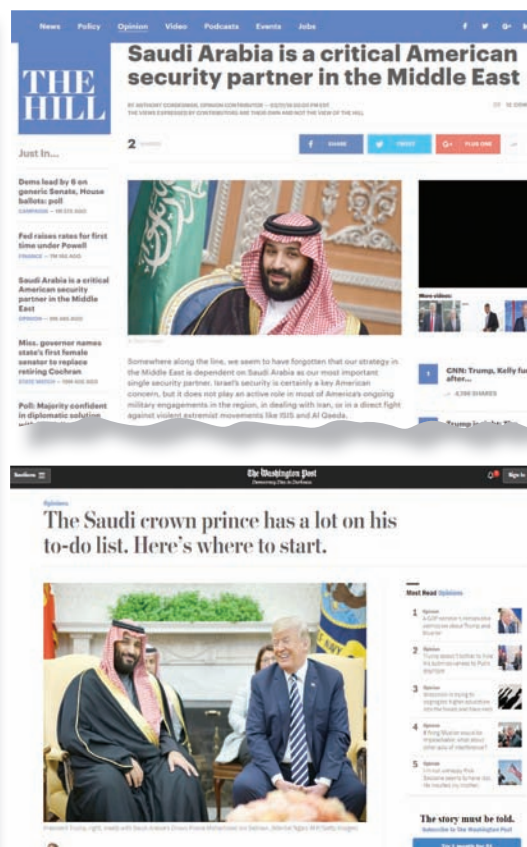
News Policy Opinion Video Podcasts Events Jobs

THE HILL

Saudi Arabia is a critical American security partner in the Middle East

BY ANTHONY GONDOMAR, OPINION CONTRIBUTOR — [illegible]
THE VIEWS EXPRESSED BY CONTRIBUTORS ARE THEIR OWN AND NOT THE VIEW OF THE HILL

2 SHARES

SHARE TWEET PLUS ONE

Just In...

Dems lead by 6 on generic Senate, House ballots: poll
CAMPAIGN — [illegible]

Fed raises rates for first time under Powell
FINANCE — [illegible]

Saudi Arabia is a critical American security partner in the Middle East
OPINION — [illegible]

Miss. governor names state's first female senator to replace retiring Cochran
STATE WATCH — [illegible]

Poll: Majority confident in diplomatic solution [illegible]

Somewhere along the line, we seem to have forgotten that our strategy in the Middle East is dependent on Saudi Arabia as our most important single security partner. Israel's security is certainly a key American concern, but it does not play an active role in most of America's ongoing military engagements in the region, in dealing with Iran, or in a direct fight against violent extremist movements like ISIS and Al Qaeda.

More videos:

CNN: Trump, Kelly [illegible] after...
4,399 SHARES

Trump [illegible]

Sections

The Washington Post
Democracy Dies in Darkness

Sign In

Opinions

The Saudi crown prince has a lot on his to-do list. Here's where to start.

Most Read Opinions

1 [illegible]
2 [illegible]
3 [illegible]
4 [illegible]
5 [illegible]

President Trump, right, meets with Saudi Arabia's Crown Prince Mohammed bin Salman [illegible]

The story must be told.
Subscribe to The Washington Post
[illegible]